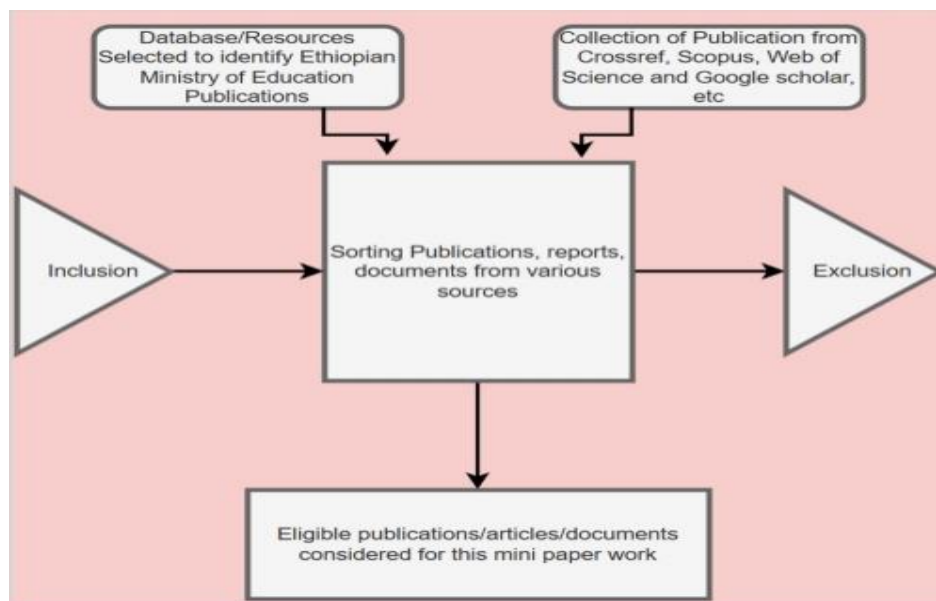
Database/Resources Selected to identify Ethiopian Ministry of Education Publications

Collection of Publication from Crossref, Scopus, Web of Science and Google scholar, etc

Inclusion

Sorting Publications, reports, documents from various sources

Exclusion

Eligible publications/articles/documents considered for this mini paper work